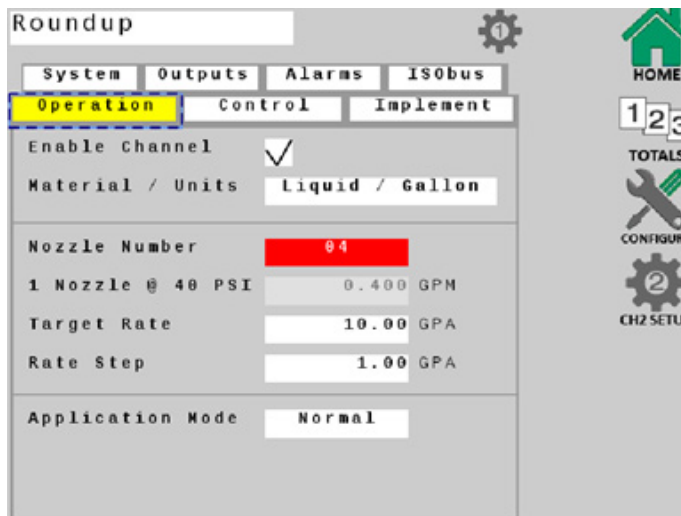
Roundup

1

HOME

System | Outputs | Alarms | ISObus

Operation | Control | Implement

123

TOTALS

Enable Channel ✓

Material / Units Liquid / Gallon

CONFIGUR

Nozzle Number 04

1 Nozzle @ 40 PSI 0.400 GPM

2

CH2 SETU

Target Rate 10.00 GPA

Rate Step 1.00 GPA

Application Mode Normal